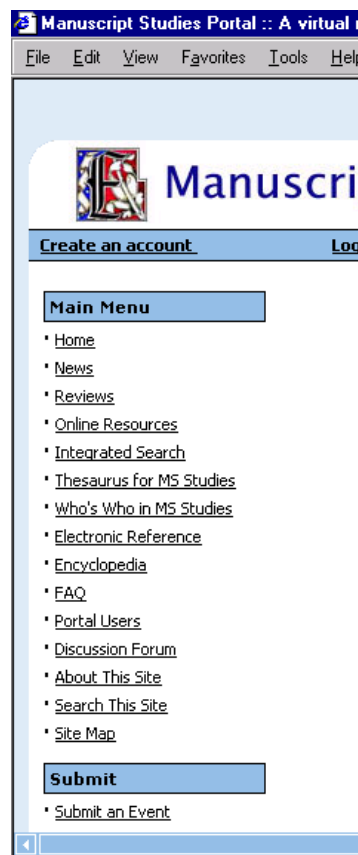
Manuscript Studies Portal :: A virtual r

File Edit View Favorites Tools Help

Manuscri

Create an account

Log

Main Menu

- Home
- News
- Reviews
- Online Resources
- Integrated Search
- Thesaurus for MS Studies
- Who's Who in MS Studies
- Electronic Reference
- Encyclopedia
- FAQ
- Portal Users
- Discussion Forum
- About This Site
- Search This Site
- Site Map

Submit

- Submit an Event